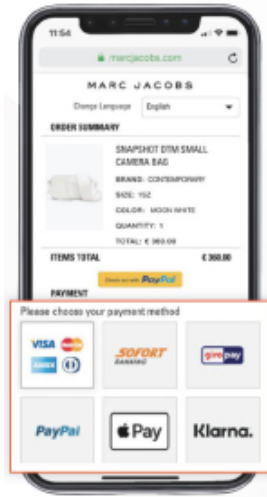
11:54

marcjacobs.com

MARC JACOBS

Change Language English

ORDER SUMMARY

SNAPSHOT DTM SMALL CAMERA BAG

BRAND: CONTEMPORARY

SIZE: 1SZ

COLOR: MOON WHITE

QUANTITY: 1

TOTAL: € 360.00

ITEMS TOTAL € 360.00

Check out with PayPal

PAYMENT

Please choose your payment method

VISA AMEX

SOFORT BANKING

giropay

PayPal

Pay

Klarna.